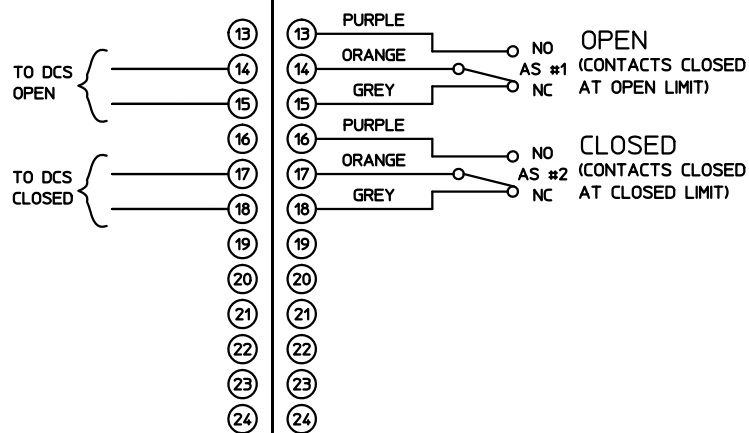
TO DCS OPEN

TO DCS CLOSED

13
14
15
16
17
18
19
20
21
22
23
24

13 PURPLE
14 ORANGE
15 GREY
16 PURPLE
17 ORANGE
18 GREY
19
20
21
22
23
24

NO
AS #1
NC

OPEN
(CONTACTS CLOSED AT OPEN LIMIT)

NO
AS #2
NC

CLOSED
(CONTACTS CLOSED AT CLOSED LIMIT)